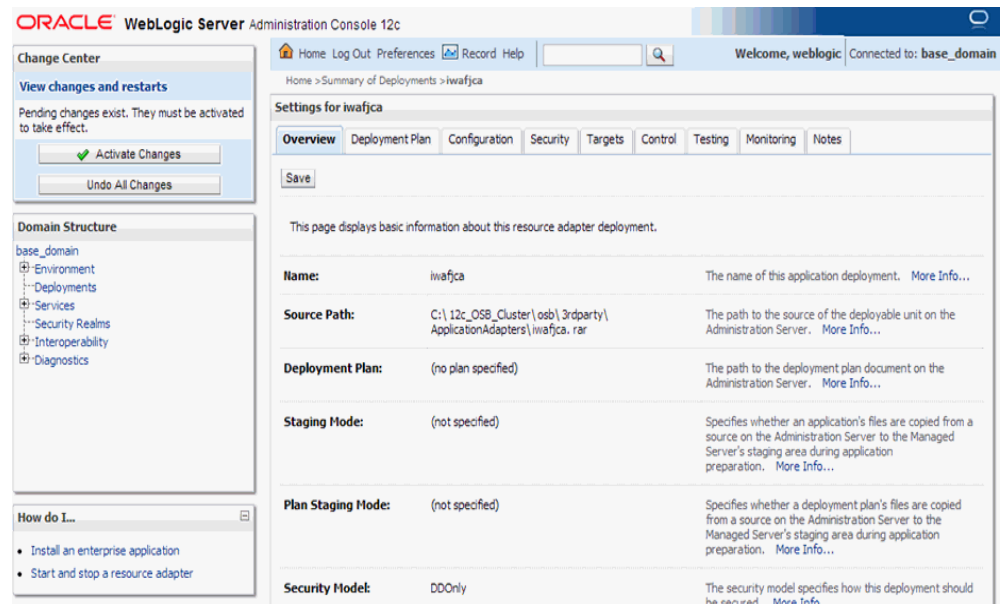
ORACLE WebLogic Server Administration Console 12c

Change Center

View changes and restarts

Pending changes exist. They must be activated to take effect.

Activate Changes

Undo All Changes

Domain Structure

base_domain
Environment
Deployments
Services
Security Realms
Interoperability
Diagnostics

How do I...

• Install an enterprise application
• Start and stop a resource adapter

Home Log Out Preferences Record Help

Welcome, weblogic Connected to: base_domain

Home >Summary of Deployments >iwafjca

Settings for iwafjca

| Overview | Deployment Plan | Configuration | Security | Targets | Control | Testing | Monitoring | Notes |
|---|---|---|---|---|---|---|---|---|

Save

This page displays basic information about this resource adapter deployment.

| | | |
|---|---|---|
| Name: | iwafjca | The name of this application deployment. More Info... |
| Source Path: | C:\12c_OSB_Cluster\osb\3rdparty\ApplicationAdapters\iwafjca.rar | The path to the source of the deployable unit on the Administration Server. More Info... |
| Deployment Plan: | (no plan specified) | The path to the deployment plan document on the Administration Server. More Info... |
| Staging Mode: | (not specified) | Specifies whether an application's files are copied from a source on the Administration Server to the Managed Server's staging area during application preparation. More Info... |
| Plan Staging Mode: | (not specified) | Specifies whether a deployment plan's files are copied from a source on the Administration Server to the Managed Server's staging area during application preparation. More Info... |
| Security Model: | DDOnly | The security model specifies how this deployment should be secured. More Info... |